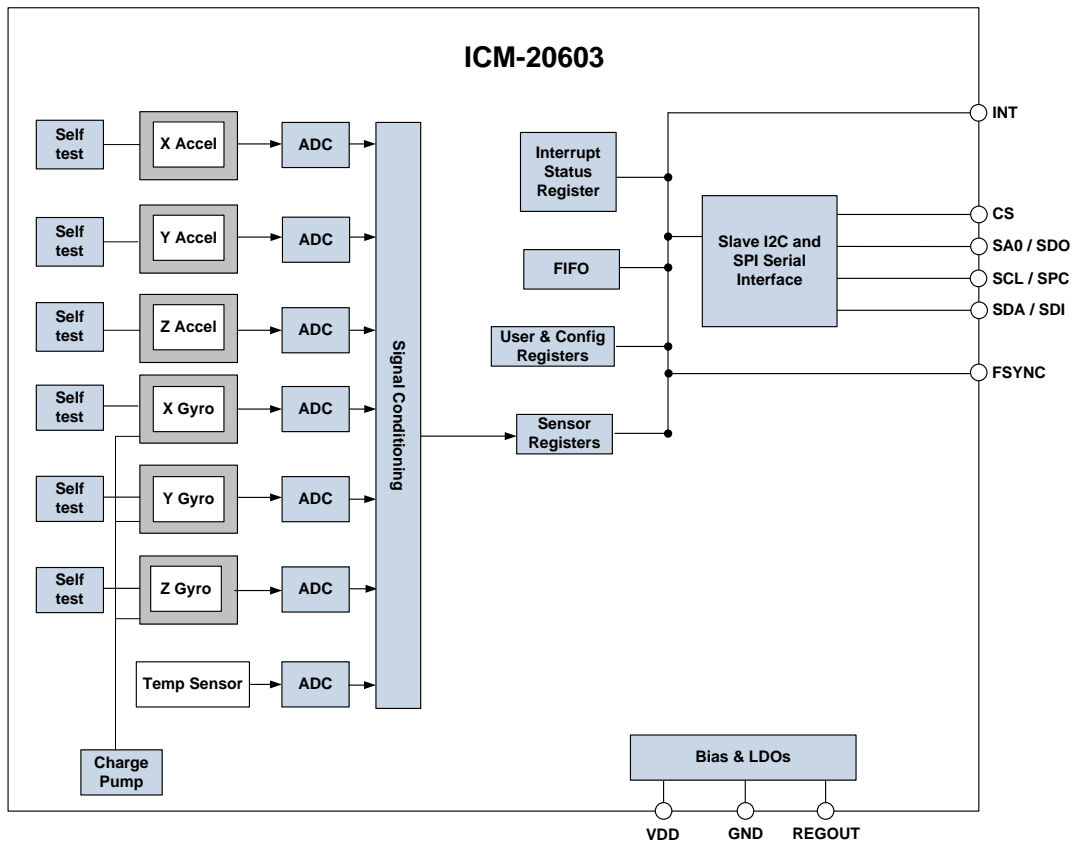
ICM-20603

Self test

X Accel

ADC

Self test

Y Accel

ADC

Self test

Z Accel

ADC

Self test

X Gyro

ADC

Self test

Y Gyro

ADC

Self test

Z Gyro

ADC

Temp Sensor

ADC

Charge Pump

Signal Conditioning

Interrupt Status Register

FIFO

User & Config Registers

Sensor Registers

Slave I2C and SPI Serial Interface

INT

CS

SA0 / SDO

SCL / SPC

SDA / SDI

FSYNC

Bias & LDOs

VDD

GND

REGOUT